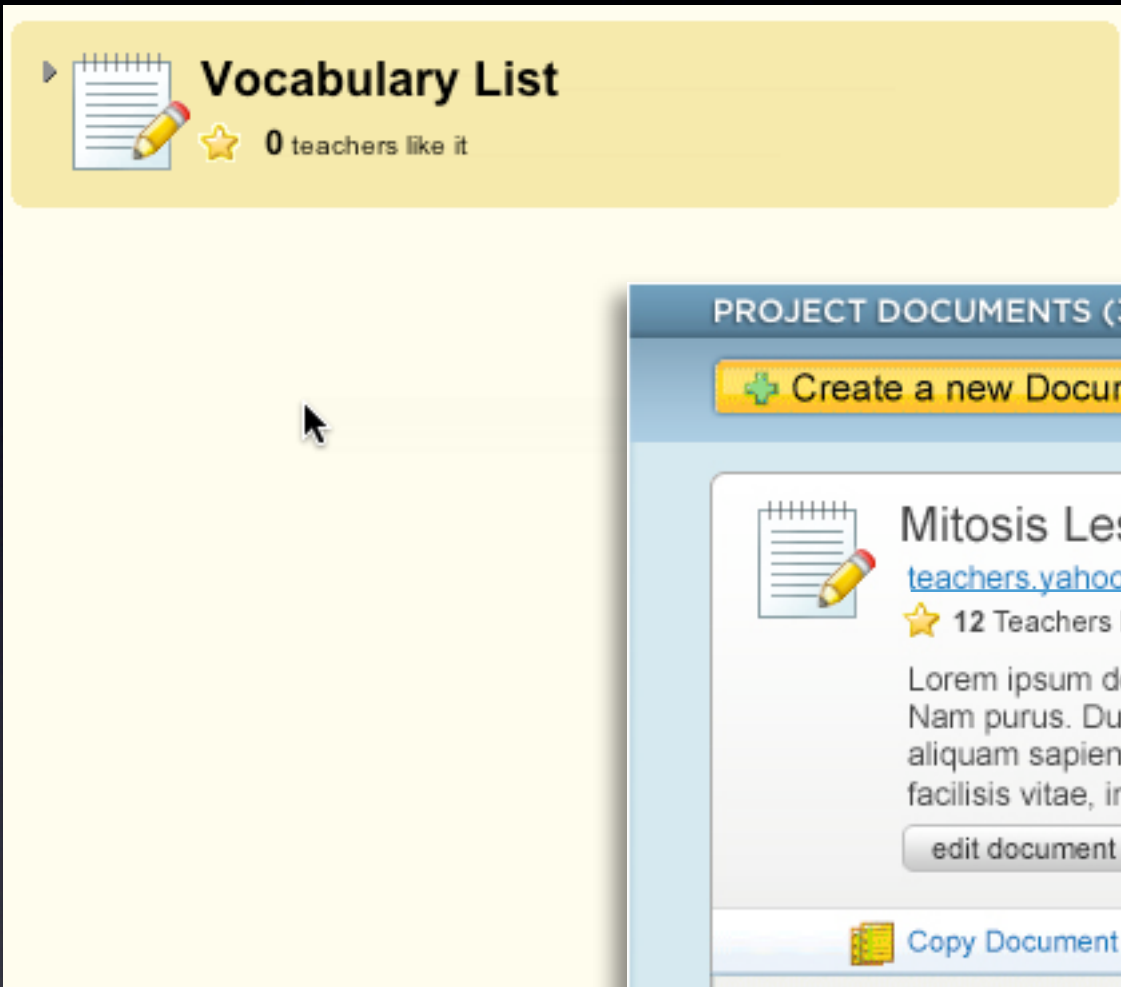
Vocabulary List
0 teachers like it

PROJECT DOCUMENTS (3
Create a new Docu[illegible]

Mitosis Les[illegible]
teachers.yaho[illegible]
12 Teachers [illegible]

Lorem ipsum d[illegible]
Nam purus. Du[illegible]
aliquam sapien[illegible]
facilisis vitae, i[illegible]

edit document

Copy Document